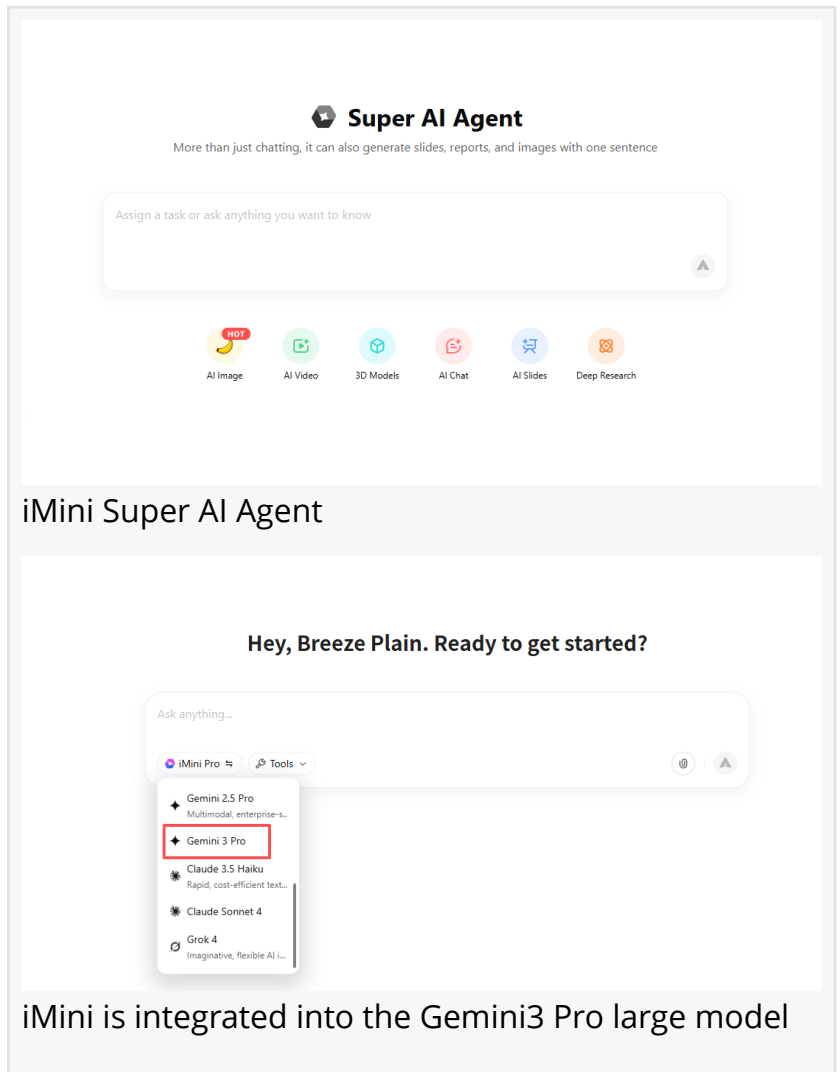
Super AI Agent

More than just chatting, it can also generate slides, reports, and images with one sentence

Assign a task or ask anything you want to know

HOT

AI Image
AI Video
3D Models
AI Chat
AI Slides
Deep Research

iMini Super AI Agent

Hey, Breeze Plain. Ready to get started?

Ask anything...

iMini Pro
Tools

Gemini 2.5 Pro
Multimodal, enterprise-s...
Gemini 3 Pro
Claude 3.5 Haiku
Rapid, cost-efficient text...
Claude Sonnet 4
Grok 4
Imaginative, flexible AI i...

iMini is integrated into the Gemini3 Pro large model